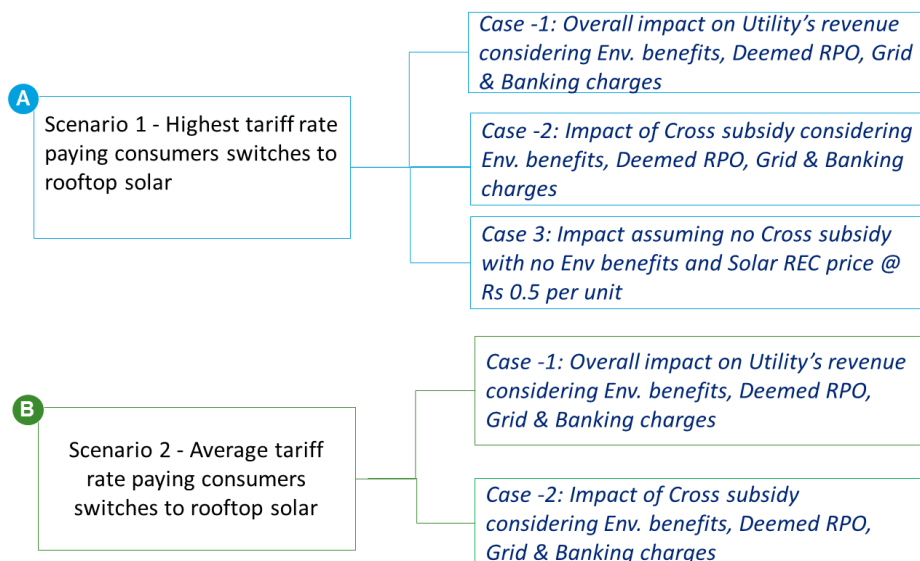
A

Scenario 1 - Highest tariff rate paying consumers switches to rooftop solar

Case -1: Overall impact on Utility's revenue considering Env. benefits, Deemed RPO, Grid & Banking charges

Case -2: Impact of Cross subsidy considering Env. benefits, Deemed RPO, Grid & Banking charges

Case 3: Impact assuming no Cross subsidy with no Env benefits and Solar REC price @ Rs 0.5 per unit

B

Scenario 2 - Average tariff rate paying consumers switches to rooftop solar

Case -1: Overall impact on Utility's revenue considering Env. benefits, Deemed RPO, Grid & Banking charges

Case -2: Impact of Cross subsidy considering Env. benefits, Deemed RPO, Grid & Banking charges